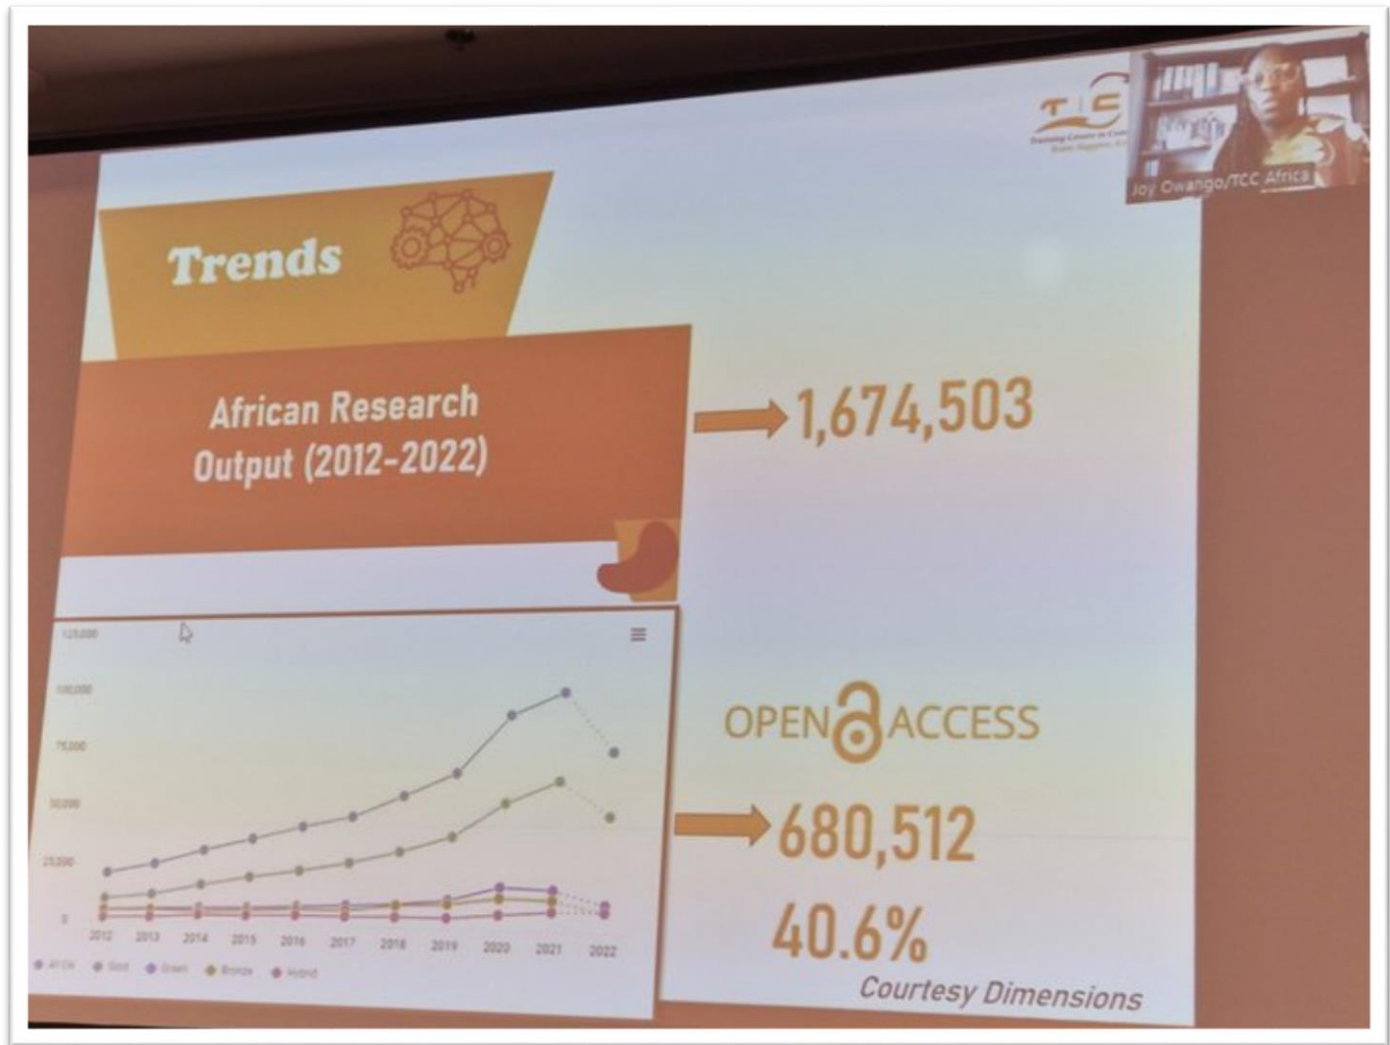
TCC
Training Centre in Communication
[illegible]

Joy Owango/TCC Africa

Trends

African Research Output (2012-2022)

1,674,503

125,000
100,000
75,000
50,000
25,000
0

2012 2013 2014 2015 2016 2017 2018 2019 2020 2021 2022

All OA Gold Green Bronze Hybrid

OPEN ACCESS

680,512

40.6%

Courtesy Dimensions